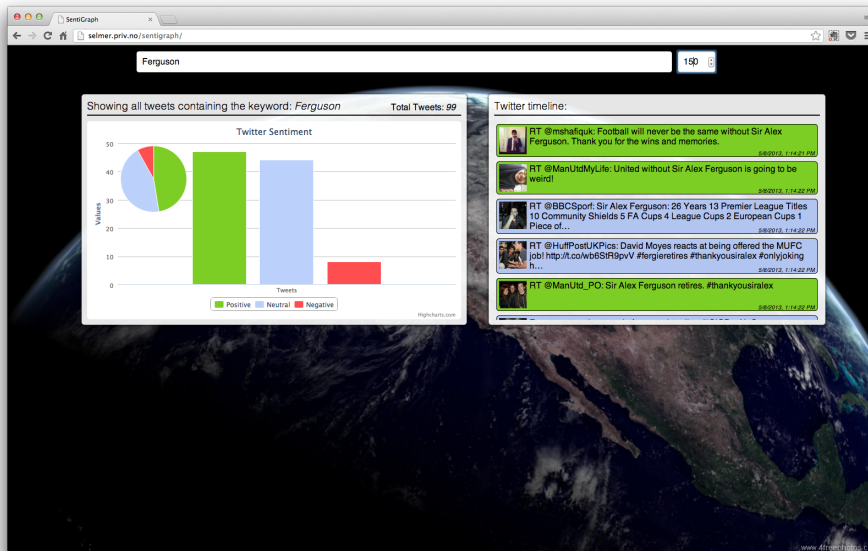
SentiGraph

selmer.priv.no/sentigraph/

Ferguson

150

Showing all tweets containing the keyword: *Ferguson*

Total Tweets: *99*

Twitter Sentiment

50

40

30

20

10

0

Values

Tweets

Positive Neutral Negative

Highcharts.com

Twitter timeline:

RT @mshafiquk: Football will never be the same without Sir Alex Ferguson. Thank you for the wins and memories.

5/8/2013, 1:14:21 PM

RT @ManUtdMyLife: United without Sir Alex Ferguson is going to be weird!

5/8/2013, 1:14:22 PM

RT @BBCSporf: Sir Alex Ferguson: 26 Years 13 Premier League Titles 10 Community Shields 5 FA Cups 4 League Cups 2 European Cups 1 Piece of...

5/8/2013, 1:14:22 PM

RT @HuffPostUKPics: David Moyes reacts at being offered the MUFC job! http://t.co/wb6StR9pvV #fergieretires #thankyousiralex #onlyjoking h...

5/8/2013, 1:14:22 PM

RT @ManUtd_PO: Sir Alex Ferguson retires. #thankyousiralex

5/8/2013, 1:14:22 PM

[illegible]

www.4freephotos.com